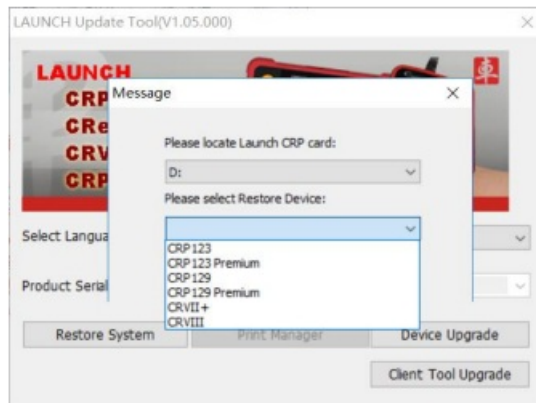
LAUNCH Update Tool(V1.05.000)

×

LAUNCH
CRP
CRe
CRV
CRP

Message

×

Please locate Launch CRP card:

D:

Please select Restore Device:

CRP123
CRP123 Premium
CRP129
CRP129 Premium
CRVII+
CRVIII

Select Langua

Product Serial

Restore System

Print Manager

Device Upgrade

Client Tool Upgrade